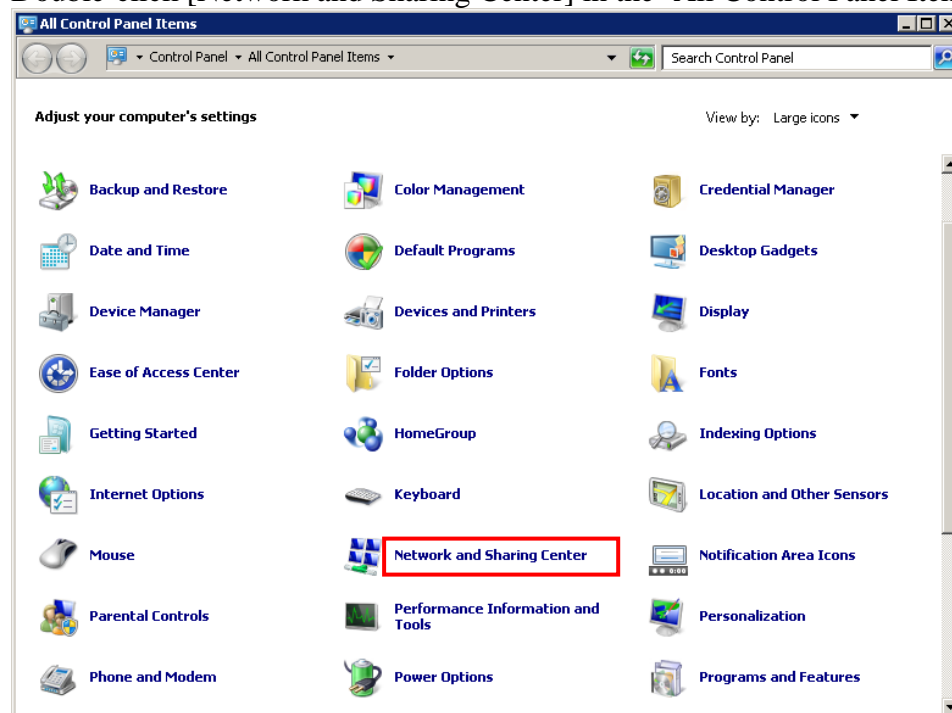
All Control Panel Items

Control Panel ▸ All Control Panel Items ▸

Search Control Panel

Adjust your computer's settings

View by: Large icons ▼

Backup and Restore

Color Management

Credential Manager

Date and Time

Default Programs

Desktop Gadgets

Device Manager

Devices and Printers

Display

Ease of Access Center

Folder Options

Fonts

Getting Started

HomeGroup

Indexing Options

Internet Options

Keyboard

Location and Other Sensors

Mouse

Network and Sharing Center

Notification Area Icons

Parental Controls

Performance Information and Tools

Personalization

Phone and Modem

Power Options

Programs and Features